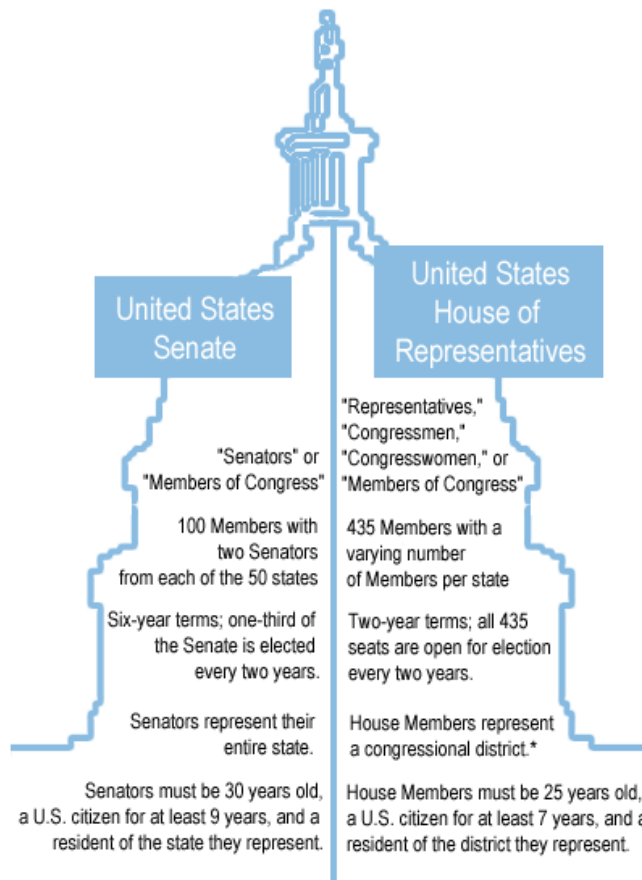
United States Senate

"Senators" or "Members of Congress"

100 Members with two Senators from each of the 50 states

Six-year terms; one-third of the Senate is elected every two years.

Senators represent their entire state.

Senators must be 30 years old, a U.S. citizen for at least 9 years, and a resident of the state they represent.

United States House of Representatives

"Representatives," "Congressmen," "Congresswomen," or "Members of Congress"

435 Members with a varying number of Members per state

Two-year terms; all 435 seats are open for election every two years.

House Members represent a congressional district.*

House Members must be 25 years old, a U.S. citizen for at least 7 years, and a resident of the district they represent.